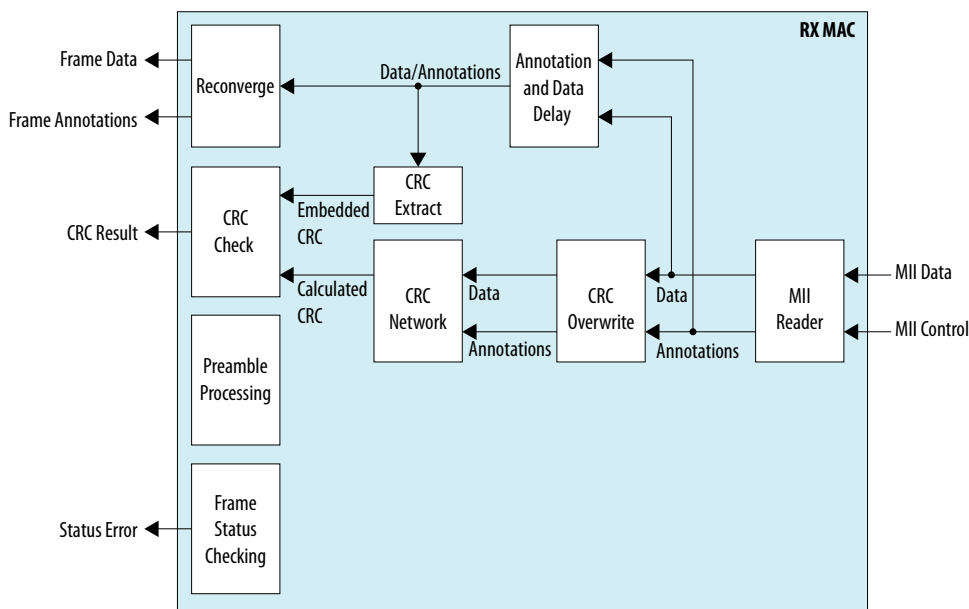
RX MAC

Frame Data

Frame Annotations

Reconverge

Data/Annotations

Annotation and Data Delay

CRC Extract

CRC Result

CRC Check

Embedded CRC

Calculated CRC

CRC Network

Data

Annotations

CRC Overwrite

Data

Annotations

MII Reader

MII Data

MII Control

Preamble Processing

Status Error

Frame Status Checking